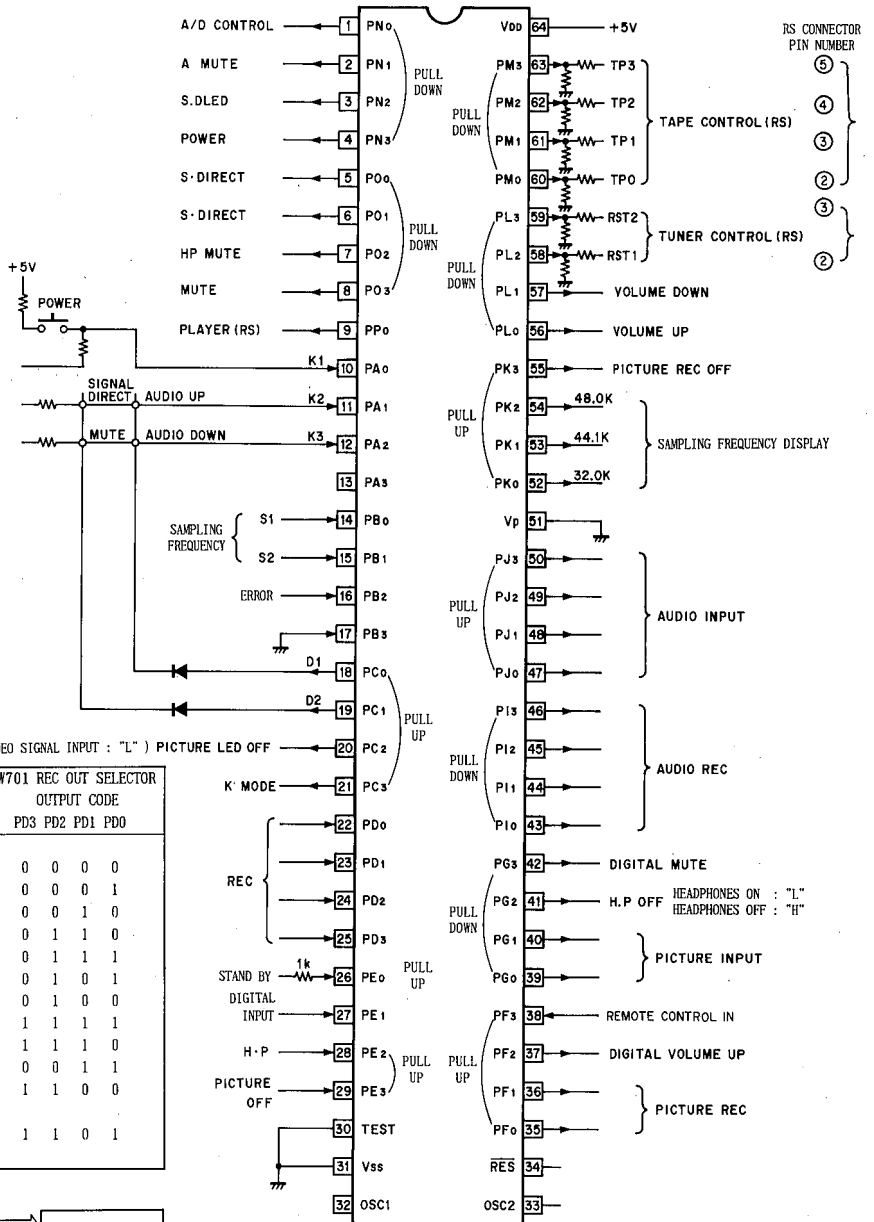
A/D CONTROL 1 PN0
A MUTE 2 PN1
S.DLED 3 PN2
POWER 4 PN3
PULL DOWN
S·DIRECT 5 PO0
S·DIRECT 6 PO1
HP MUTE 7 PO2
MUTE 8 PO3
PULL DOWN
PLAYER (RS) 9 PP0
+5V
POWER
K1 10 PA0
SIGNAL DIRECT AUDIO UP K2 11 PA1
MUTE AUDIO DOWN K3 12 PA2
13 PA3
SAMPLING FREQUENCY S1 14 PB0
S2 15 PB1
ERROR 16 PB2
17 PB3
D1 18 PC0
D2 19 PC1
EO SIGNAL INPUT : "L" ) PICTURE LED OFF 20 PC2
K' MODE 21 PC3
PULL UP
22 PD0
REC 23 PD1
24 PD2
25 PD3
STAND BY 1k 26 PE0 PULL UP
DIGITAL INPUT 27 PE1
H·P 28 PE2
PICTURE OFF 29 PE3
PULL UP
30 TEST
31 Vss
32 OSC1

W701 REC OUT SELECTOR
OUTPUT CODE

| PD3 | PD2 | PD1 | PD0 |
|---|---|---|---|
| 0 | 0 | 0 | 0 |
| 0 | 0 | 0 | 1 |
| 0 | 0 | 1 | 0 |
| 0 | 1 | 1 | 0 |
| 0 | 1 | 1 | 1 |
| 0 | 1 | 0 | 1 |
| 0 | 1 | 0 | 0 |
| 1 | 1 | 1 | 1 |
| 1 | 1 | 1 | 0 |
| 0 | 0 | 1 | 1 |
| 1 | 1 | 0 | 0 |
| 1 | 1 | 0 | 1 |

VDD 64 +5V
RS CONNECTOR PIN NUMBER
PM3 63 TP3 ⑤
PM2 62 TP2 ④
PM1 61 TP1 ③
PM0 60 TP0 ②
PULL DOWN
TAPE CONTROL (RS)
PL3 59 RST2 ③
PL2 58 RST1 ②
TUNER CONTROL (RS)
PULL DOWN
PL1 57 VOLUME DOWN
PL0 56 VOLUME UP
PK3 55 PICTURE REC OFF
PULL UP
PK2 54 48.0K
PK1 53 44.1K
PK0 52 32.0K
SAMPLING FREQUENCY DISPLAY
Vp 51
PJ3 50
PJ2 49
PJ1 48
PJ0 47
PULL UP
AUDIO INPUT
PI3 46
PI2 45
PI1 44
PI0 43
PULL DOWN
AUDIO REC
PG3 42 DIGITAL MUTE
PG2 41 H.P OFF HEADPHONES ON : "L" HEADPHONES OFF : "H"
PG1 40
PG0 39
PULL DOWN
PICTURE INPUT
PF3 38 REMOTE CONTROL IN
PF2 37 DIGITAL VOLUME UP
PF1 36
PF0 35
PULL UP
PICTURE REC
$\overline{RES}$ 34
OSC2 33